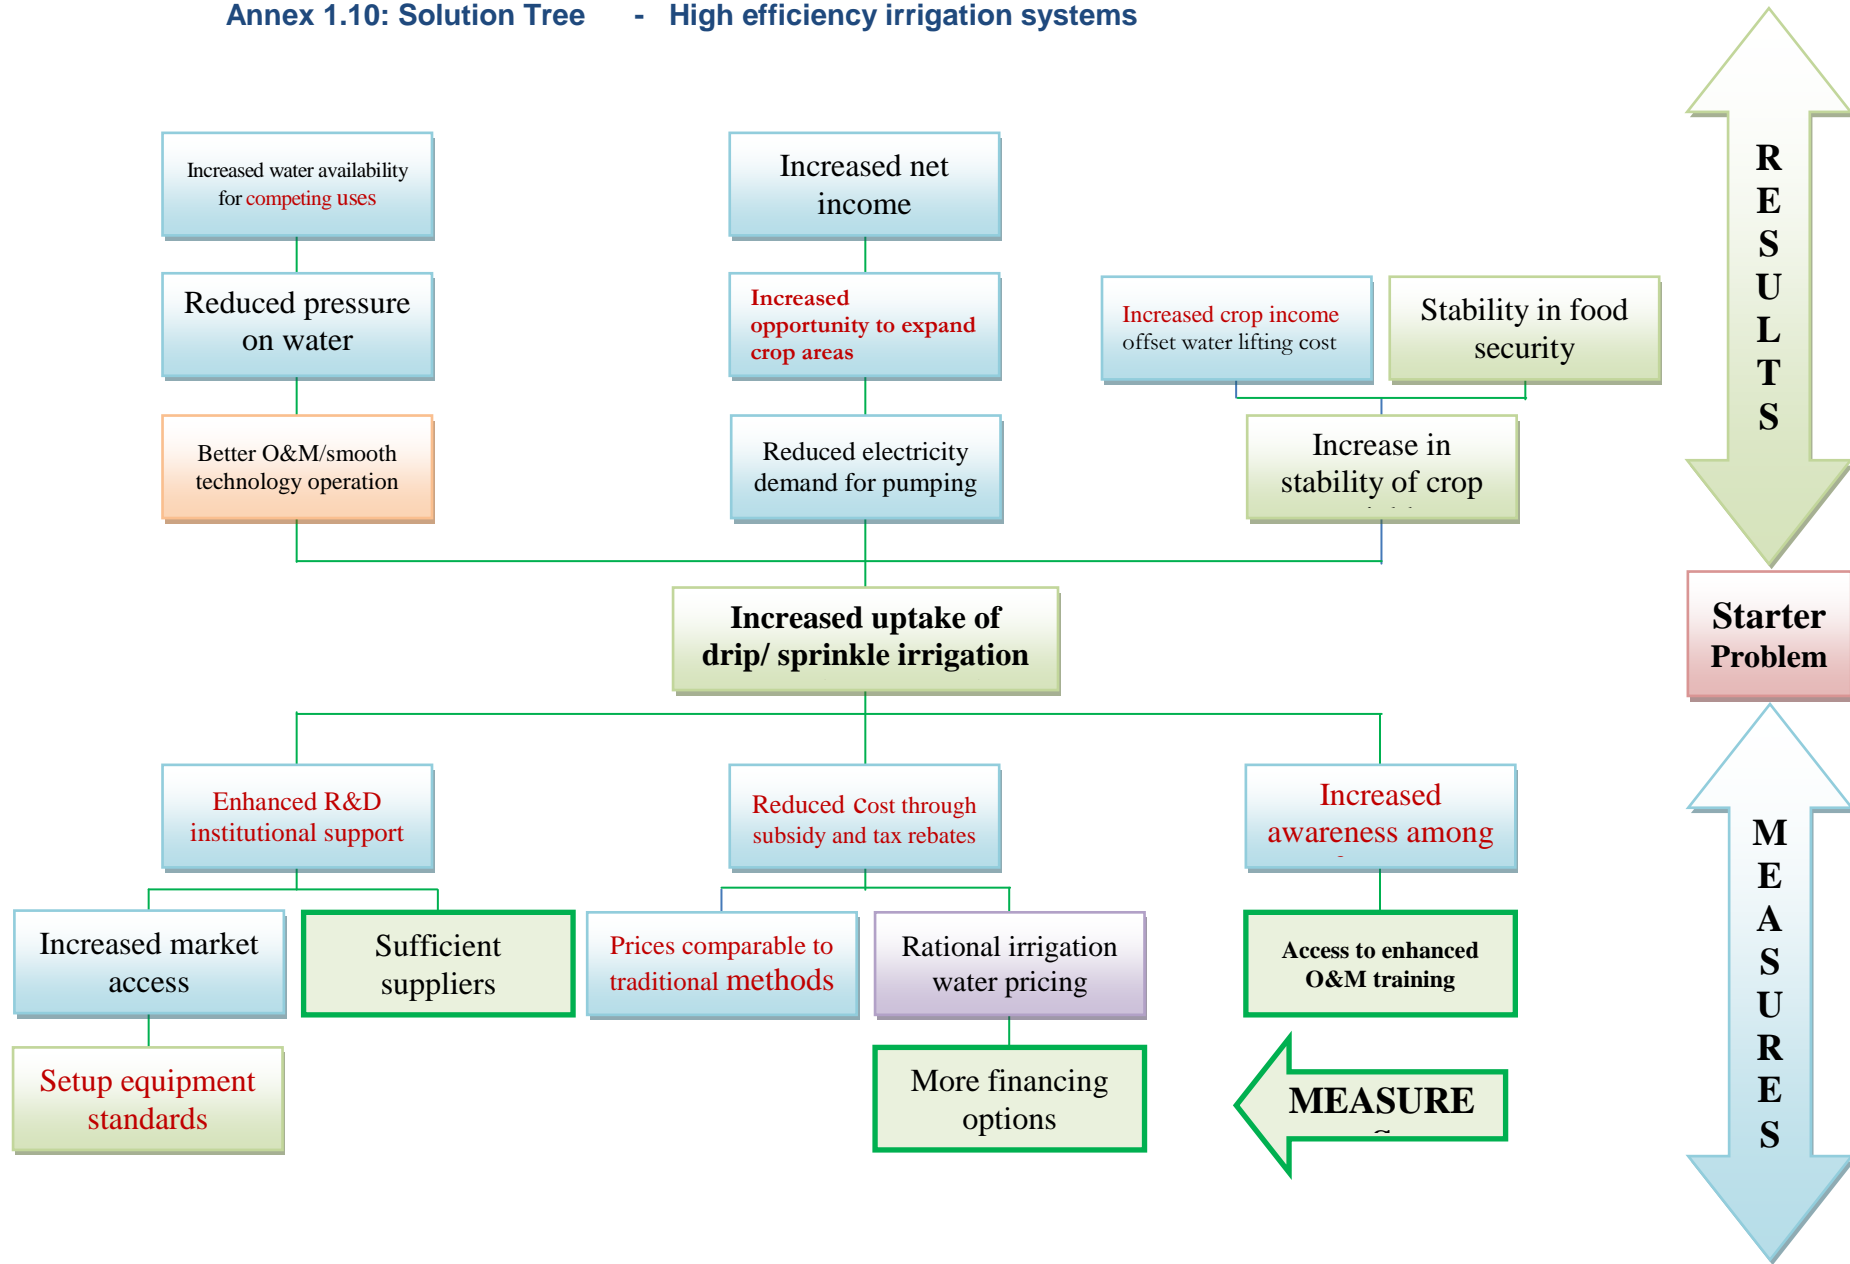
Annex 1.10: Solution Tree - High efficiency irrigation systems

Increased water availability for competing uses

Reduced pressure on water

Better O&M/smooth technology operation

Increased net income

Increased opportunity to expand crop areas

Reduced electricity demand for pumping

Increased crop income offset water lifting cost

Stability in food security

Increase in stability of crop

RESULTS

Increased uptake of drip/ sprinkle irrigation

Starter Problem

Enhanced R&D institutional support

Reduced Cost through subsidy and tax rebates

Increased awareness among

Increased market access

Sufficient suppliers

Prices comparable to traditional methods

Rational irrigation water pricing

Access to enhanced O&M training

Setup equipment standards

More financing options

MEASURE

MEASURES